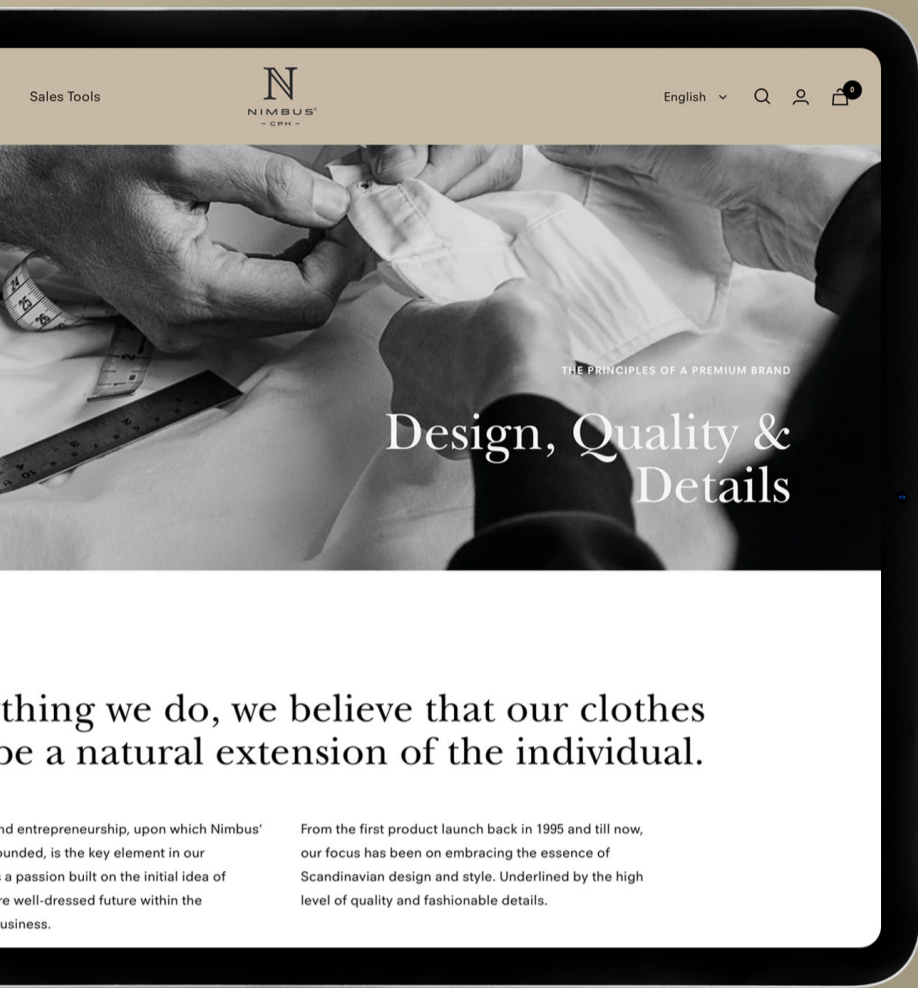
Sales Tools

N
NIMBUS®
– CPH –

English

0

THE PRINCIPLES OF A PREMIUM BRAND

Design, Quality & Details

thing we do, we believe that our clothes be a natural extension of the individual.

nd entrepreneurship, upon which Nimbus' ounded, is the key element in our a passion built on the initial idea of re well-dressed future within the usiness.

From the first product launch back in 1995 and till now, our focus has been on embracing the essence of Scandinavian design and style. Underlined by the high level of quality and fashionable details.